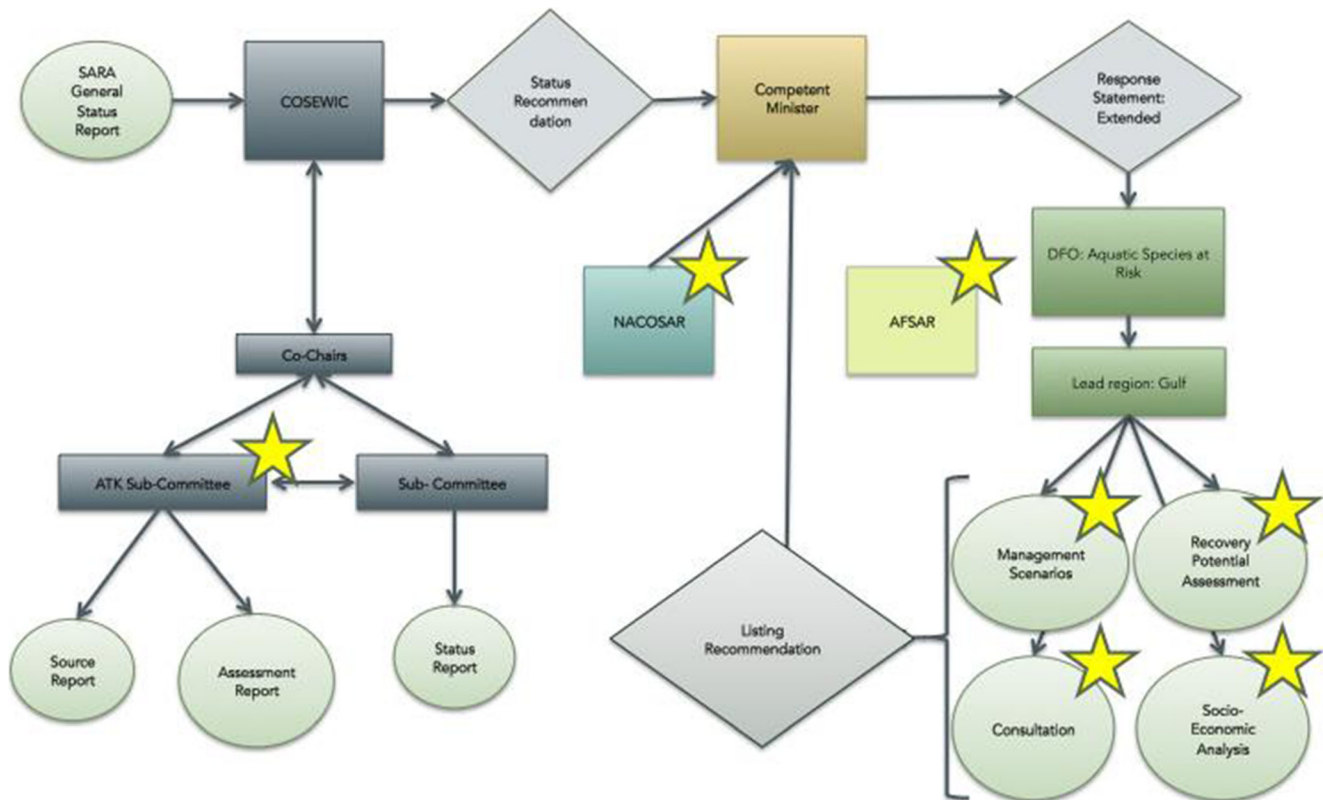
SARA General Status Report

COSEWIC

Status Recommen dation

Competent Minister

Response Statement: Extended

NACOSAR

AFSAR

DFO: Aquatic Species at Risk

Lead region: Gulf

Co-Chairs

ATK Sub-Committee

Sub- Committee

Source Report

Assessment Report

Status Report

Listing Recommendation

Management Scenarios

Recovery Potential Assessment

Consultation

Socio-Economic Analysis